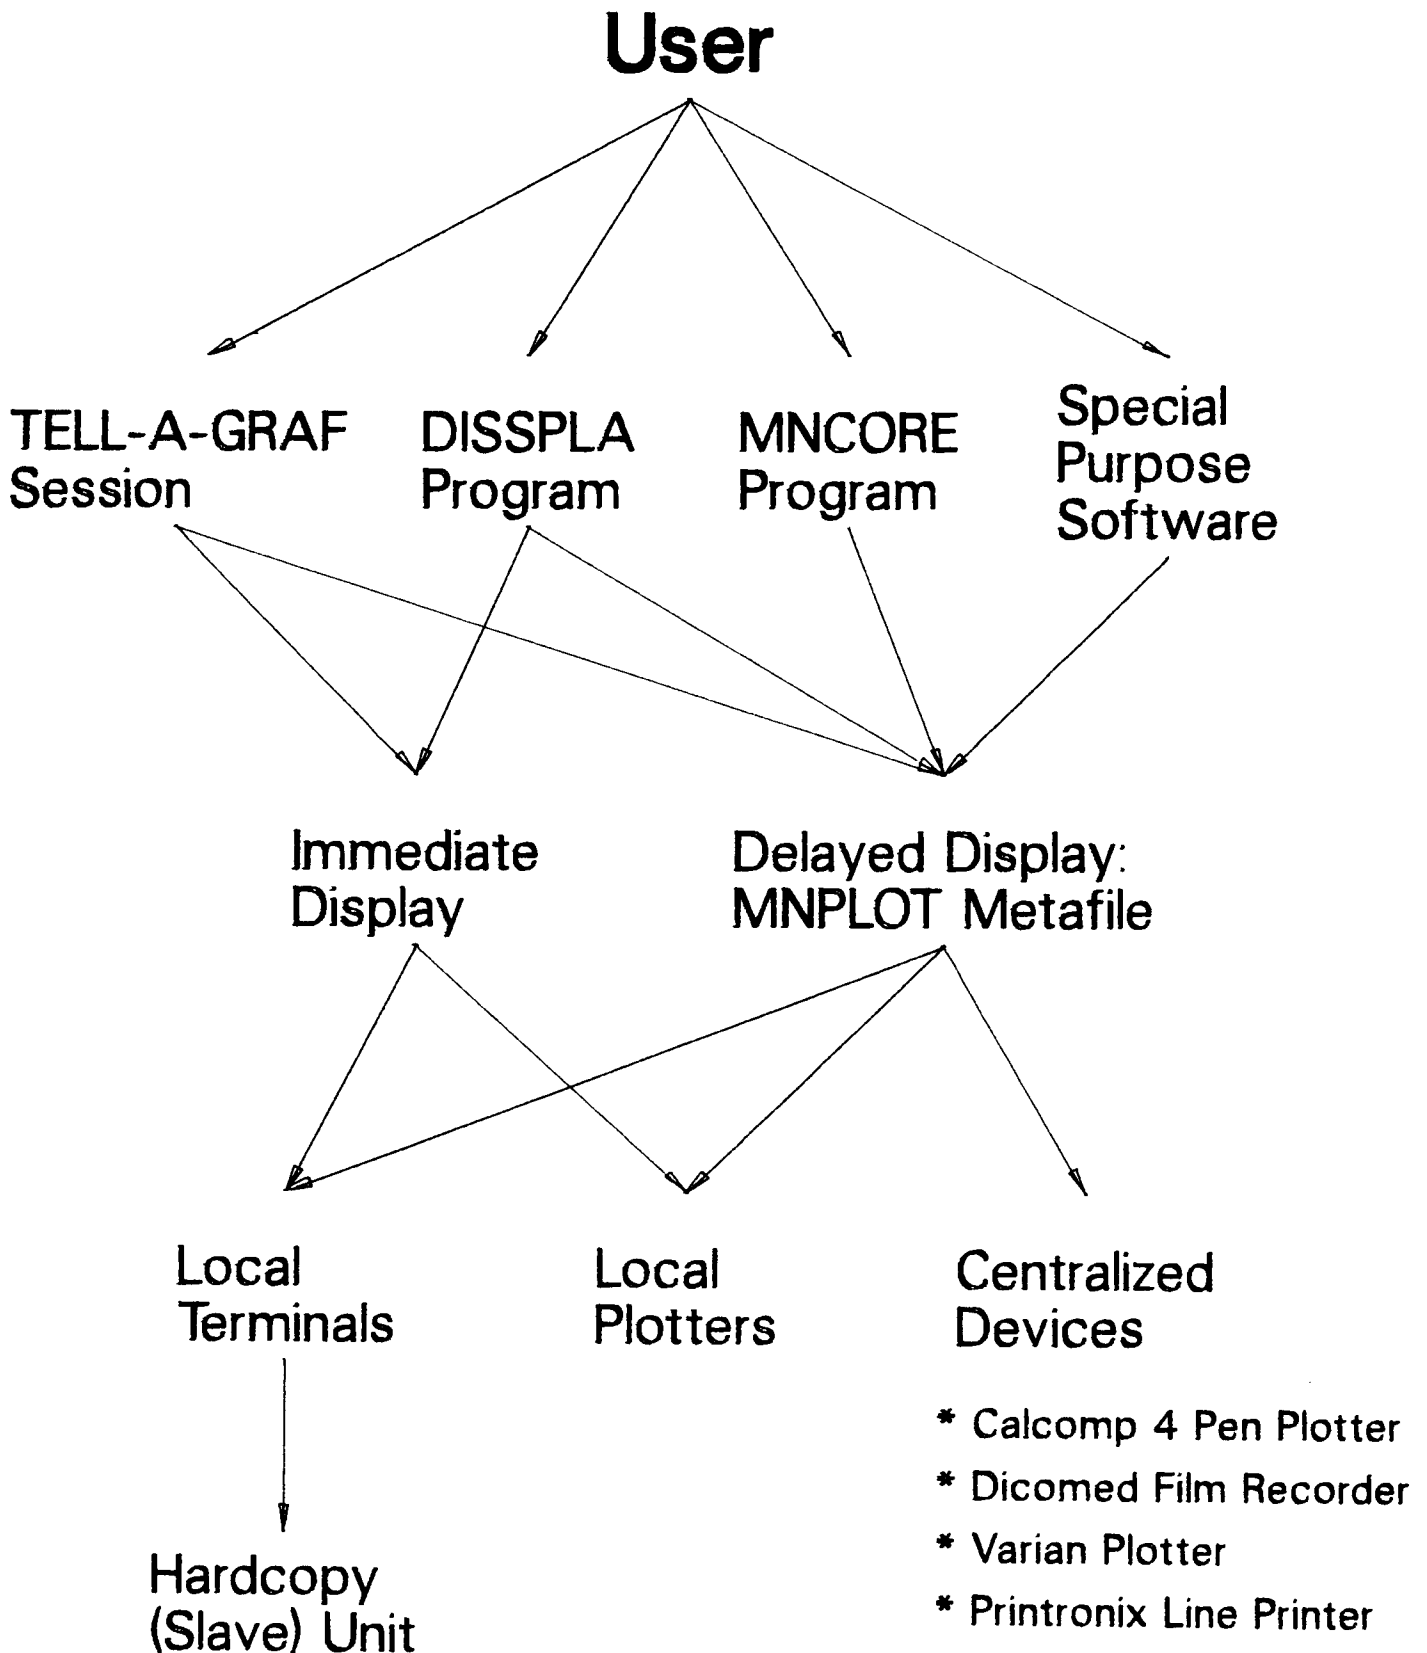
User

TELL-A-GRAF Session

DISSPLA Program

MNCORE Program

Special Purpose Software

Immediate Display

Delayed Display: MNPLOT Metafile

Local Terminals

Local Plotters

Centralized Devices

Hardcopy (Slave) Unit

* Calcomp 4 Pen Plotter
* Dicomed Film Recorder
* Varian Plotter
* Printronix Line Printer